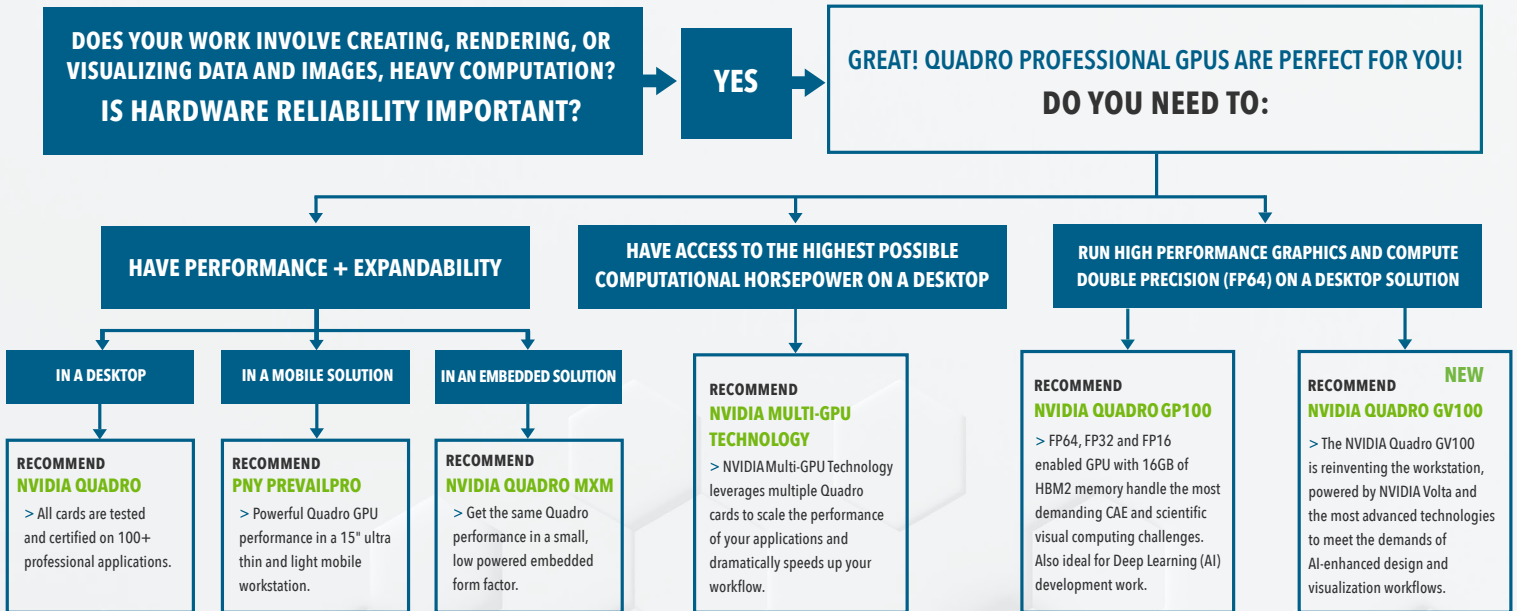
DOES YOUR WORK INVOLVE CREATING, RENDERING, OR VISUALIZING DATA AND IMAGES, HEAVY COMPUTATION?
IS HARDWARE RELIABILITY IMPORTANT?

YES

GREAT! QUADRO PROFESSIONAL GPUS ARE PERFECT FOR YOU!
DO YOU NEED TO:

HAVE PERFORMANCE + EXPANDABILITY

HAVE ACCESS TO THE HIGHEST POSSIBLE COMPUTATIONAL HORSEPOWER ON A DESKTOP

RUN HIGH PERFORMANCE GRAPHICS AND COMPUTE DOUBLE PRECISION (FP64) ON A DESKTOP SOLUTION

IN A DESKTOP

IN A MOBILE SOLUTION

IN AN EMBEDDED SOLUTION

RECOMMEND
NVIDIA QUADRO
> All cards are tested and certified on 100+ professional applications.

RECOMMEND
PNY PREVAILPRO
> Powerful Quadro GPU performance in a 15" ultra thin and light mobile workstation.

RECOMMEND
NVIDIA QUADRO MXM
> Get the same Quadro performance in a small, low powered embedded form factor.

RECOMMEND
NVIDIA MULTI-GPU TECHNOLOGY
> NVIDIA Multi-GPU Technology leverages multiple Quadro cards to scale the performance of your applications and dramatically speeds up your workflow.

RECOMMEND
NVIDIA QUADRO GP100
> FP64, FP32 and FP16 enabled GPU with 16GB of HBM2 memory handle the most demanding CAE and scientific visual computing challenges. Also ideal for Deep Learning (AI) development work.

RECOMMEND
NEW
NVIDIA QUADRO GV100
> The NVIDIA Quadro GV100 is reinventing the workstation, powered by NVIDIA Volta and the most advanced technologies to meet the demands of AI-enhanced design and visualization workflows.